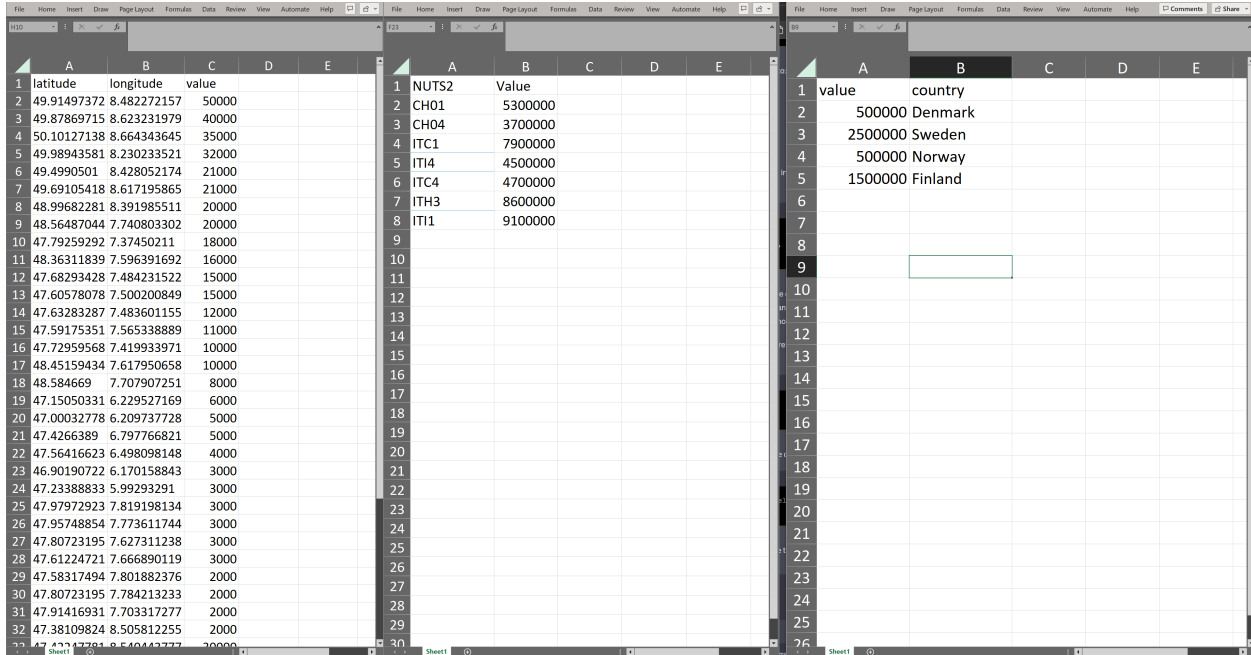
File Home Insert Draw Page Layout Formulas Data Review View Automate Help

H10

| | A | B | C | D | E |
|---|---|---|---|---|---|
| 1 | latitude | longitude | value | | |
| 2 | 49.91497372 | 8.482272157 | 50000 | | |
| 3 | 49.87869715 | 8.623231979 | 40000 | | |
| 4 | 50.10127138 | 8.664343645 | 35000 | | |
| 5 | 49.98943581 | 8.230233521 | 32000 | | |
| 6 | 49.4990501 | 8.428052174 | 21000 | | |
| 7 | 49.69105418 | 8.617195865 | 21000 | | |
| 8 | 48.99682281 | 8.391985511 | 20000 | | |
| 9 | 48.56487044 | 7.740803302 | 20000 | | |
| 10 | 47.79259292 | 7.37450211 | 18000 | | |
| 11 | 48.36311839 | 7.596391692 | 16000 | | |
| 12 | 47.68293428 | 7.484231522 | 15000 | | |
| 13 | 47.60578078 | 7.500200849 | 15000 | | |
| 14 | 47.63283287 | 7.483601155 | 12000 | | |
| 15 | 47.59175351 | 7.565338889 | 11000 | | |
| 16 | 47.72959568 | 7.419933971 | 10000 | | |
| 17 | 48.45159434 | 7.617950658 | 10000 | | |
| 18 | 48.584669 | 7.707907251 | 8000 | | |
| 19 | 47.15050331 | 6.229527169 | 6000 | | |
| 20 | 47.00032778 | 6.209737728 | 5000 | | |
| 21 | 47.4266389 | 6.797766821 | 5000 | | |
| 22 | 47.56416623 | 6.498098148 | 4000 | | |
| 23 | 46.90190722 | 6.170158843 | 3000 | | |
| 24 | 47.23388833 | 5.99293291 | 3000 | | |
| 25 | 47.97972923 | 7.819198134 | 3000 | | |
| 26 | 47.95748854 | 7.773611744 | 3000 | | |
| 27 | 47.80723195 | 7.627311238 | 3000 | | |
| 28 | 47.61224721 | 7.666890119 | 3000 | | |
| 29 | 47.58317494 | 7.801882376 | 2000 | | |
| 30 | 47.80723195 | 7.784213233 | 2000 | | |
| 31 | 47.91416931 | 7.703317277 | 2000 | | |
| 32 | 47.38109824 | 8.505812255 | 2000 | | |

Sheet1

File Home Insert Draw Page Layout Formulas Data Review View Automate Help

F23

| | A | B | C | D | E |
|---|---|---|---|---|---|
| 1 | NUTS2 | Value | | | |
| 2 | CH01 | 5300000 | | | |
| 3 | CH04 | 3700000 | | | |
| 4 | ITC1 | 7900000 | | | |
| 5 | ITI4 | 4500000 | | | |
| 6 | ITC4 | 4700000 | | | |
| 7 | ITH3 | 8600000 | | | |
| 8 | ITI1 | 9100000 | | | |

Sheet1

File Home Insert Draw Page Layout Formulas Data Review View Automate Help Comments Share

B9

| | A | B | C | D | E |
|---|---|---|---|---|---|
| 1 | value | country | | | |
| 2 | 500000 | Denmark | | | |
| 3 | 2500000 | Sweden | | | |
| 4 | 500000 | Norway | | | |
| 5 | 1500000 | Finland | | | |

Sheet1